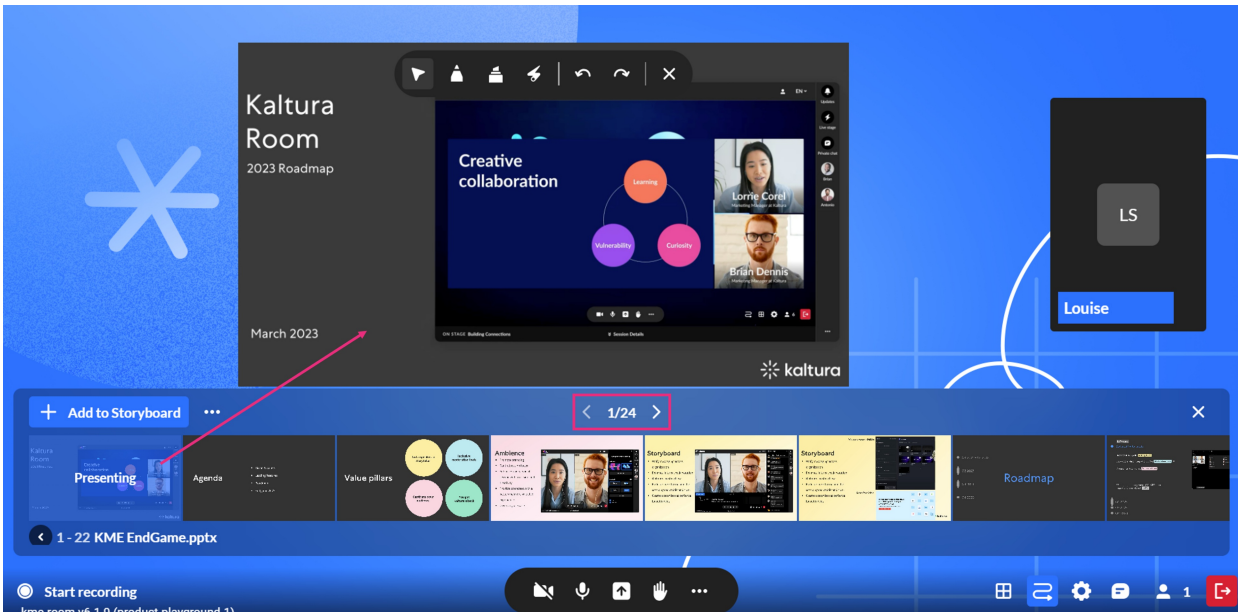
Kaltura Room
2023 Roadmap

March 2023

Creative collaboration

Learning

Vulnerability

Curiosity

Lorrie Corel
Marketing Manager at Kaltura

Brian Dennis
Marketing Manager at Kaltura

ON STAGE Building Connections

Session Details

kaltura

LS

Louise

Add to Storyboard

1/24

Presenting

Agenda

Value pillars

Ambience

Storyboard

Storyboard

Roadmap

1 - 22 KME EndGame.pptx

Start recording

kme room v6.1.0 (product playground 1)

1